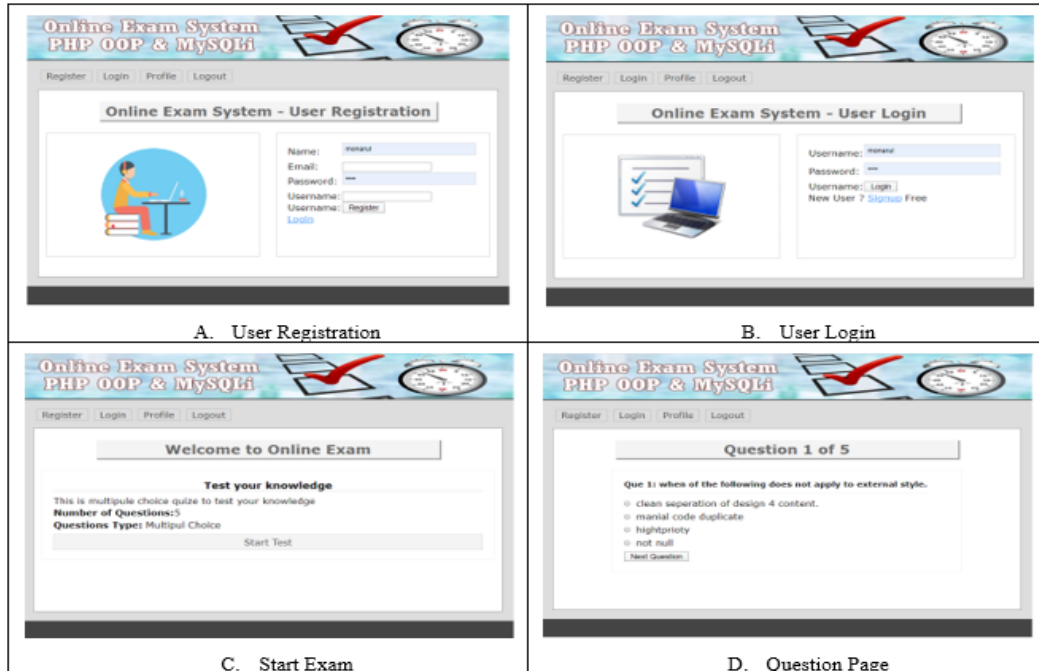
Online Exam System
PHP OOP & MySQLi

Register Login Profile Logout

Online Exam System - User Registration

Name: monarul
Email:
Password: ****
Username:
Username: Register
Login

A. User Registration

Online Exam System
PHP OOP & MySQLi

Register Login Profile Logout

Online Exam System - User Login

Username: monarul
Password: ****
Username: Login
New User ? Signup Free

B. User Login

Online Exam System
PHP OOP & MySQLi

Register Login Profile Logout

Welcome to Online Exam

Test your knowledge
This is multipule choice quize to test your knowledge
Number of Questions:5
Questions Type: Multipul Choice
Start Test

C. Start Exam

Online Exam System
PHP OOP & MySQLi

Register Login Profile Logout

Question 1 of 5

Que 1: when of the following does not apply to external style.
clean seperation of design 4 content.
manial code duplicate
hightprioty
not null
Next Question

D. Question Page